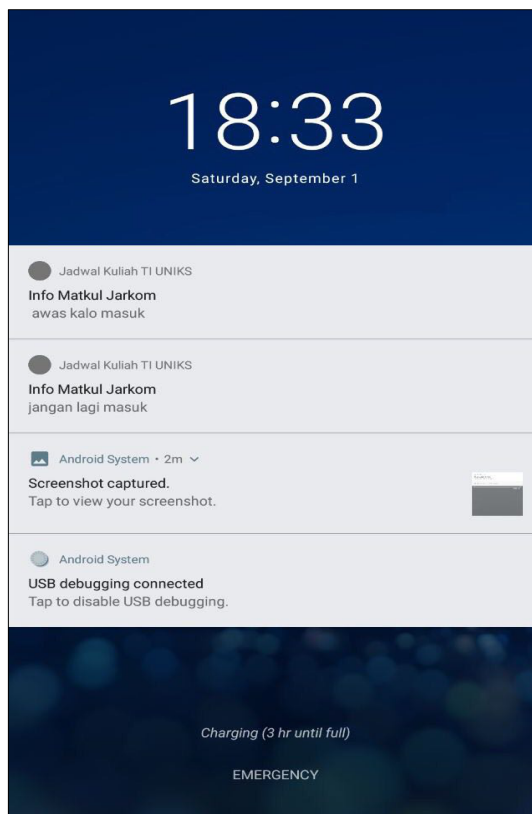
18:33
Saturday, September 1

Jadwal Kuliah TI UNIKS
Info Matkul Jarkom
awas kalo masuk

Jadwal Kuliah TI UNIKS
Info Matkul Jarkom
jangan lagi masuk

Android System • 2m
Screenshot captured.
Tap to view your screenshot.

Android System
USB debugging connected
Tap to disable USB debugging.

Charging (3 hr until full)

EMERGENCY